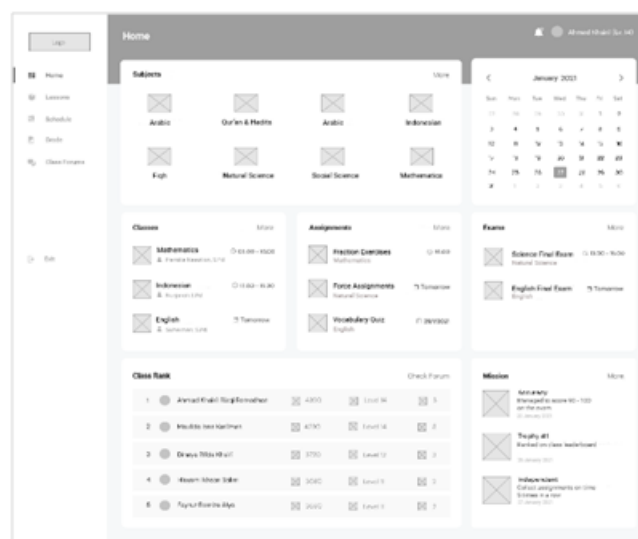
Logo

Home
Lessons
Schedule
Grade
Class Forums

Exit

Home

Ahmad Khalil Sa-id

Subjects
More

Arabic
Qur'an & Hadits
Arabic
Indonesian
Fiqh
Natural Science
Social Science
Mathematics

January 2021

| Sun | Mon | Tue | Wed | Thu | Fri | Sat |
|---|---|---|---|---|---|---|
| 27 | 28 | 29 | 30 | 31 | 1 | 2 |
| 3 | 4 | 5 | 6 | 7 | 8 | 9 |
| 10 | 11 | 12 | 13 | 14 | 15 | 16 |
| 17 | 18 | 19 | 20 | 21 | 22 | 23 |
| 24 | 25 | 26 | 27 | 28 | 29 | 30 |
| 31 | 1 | 2 | 3 | 4 | 5 | 6 |

Classes
More

Mathematics
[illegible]
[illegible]

Indonesian
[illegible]
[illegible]

English
Tomorrow
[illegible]

Assignments
More

Fraction Exercises
Mathematics
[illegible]

Force Assignments
Natural Science
Tomorrow

Vocabulary Quiz
English
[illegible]

Exams
More

Science Final Exam
Natural Science
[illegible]

English Final Exam
English
Tomorrow

Class Rank
Check Forum

1 Ahmad Khalil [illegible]
2 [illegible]
3 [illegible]
4 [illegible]
5 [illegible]

Mission
More

Accuracy
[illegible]

Trophy #1
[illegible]

Independent
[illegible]